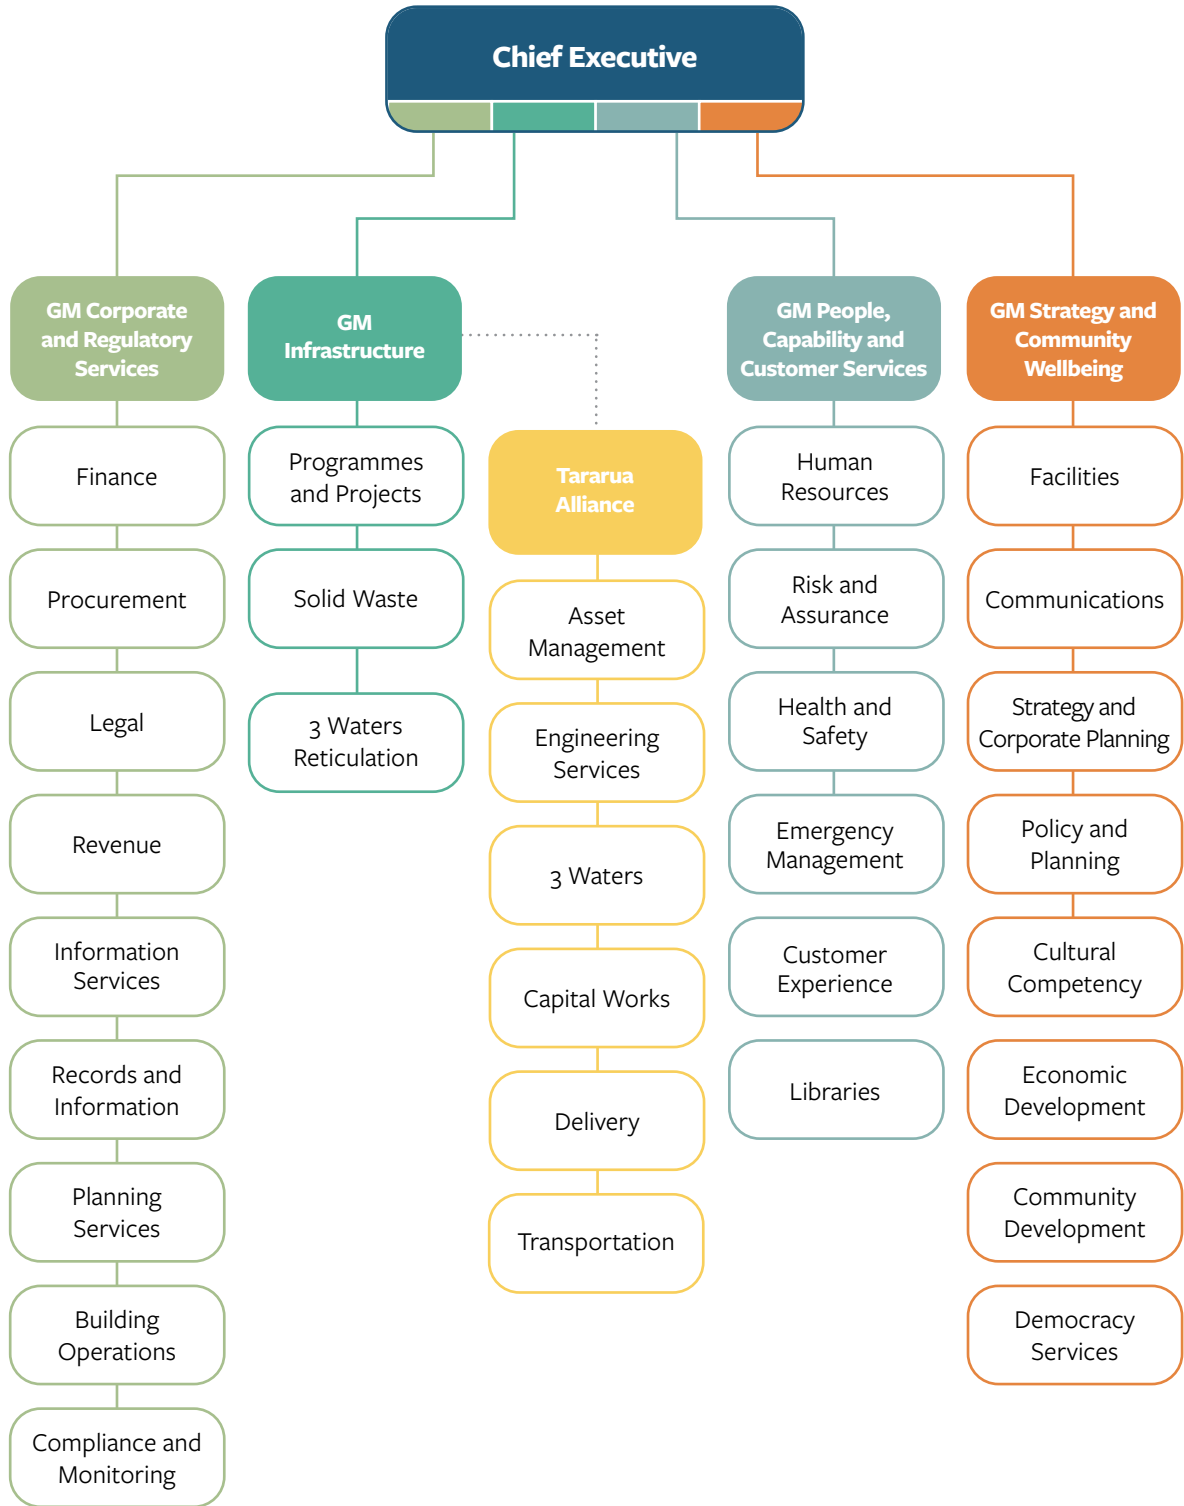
Chief Executive

GM Corporate and Regulatory Services

Finance

Procurement

Legal

Revenue

Information Services

Records and Information

Planning Services

Building Operations

Compliance and Monitoring

GM Infrastructure

Programmes and Projects

Solid Waste

3 Waters Reticulation

Tararua Alliance

Asset Management

Engineering Services

3 Waters

Capital Works

Delivery

Transportation

GM People, Capability and Customer Services

Human Resources

Risk and Assurance

Health and Safety

Emergency Management

Customer Experience

Libraries

GM Strategy and Community Wellbeing

Facilities

Communications

Strategy and Corporate Planning

Policy and Planning

Cultural Competency

Economic Development

Community Development

Democracy Services